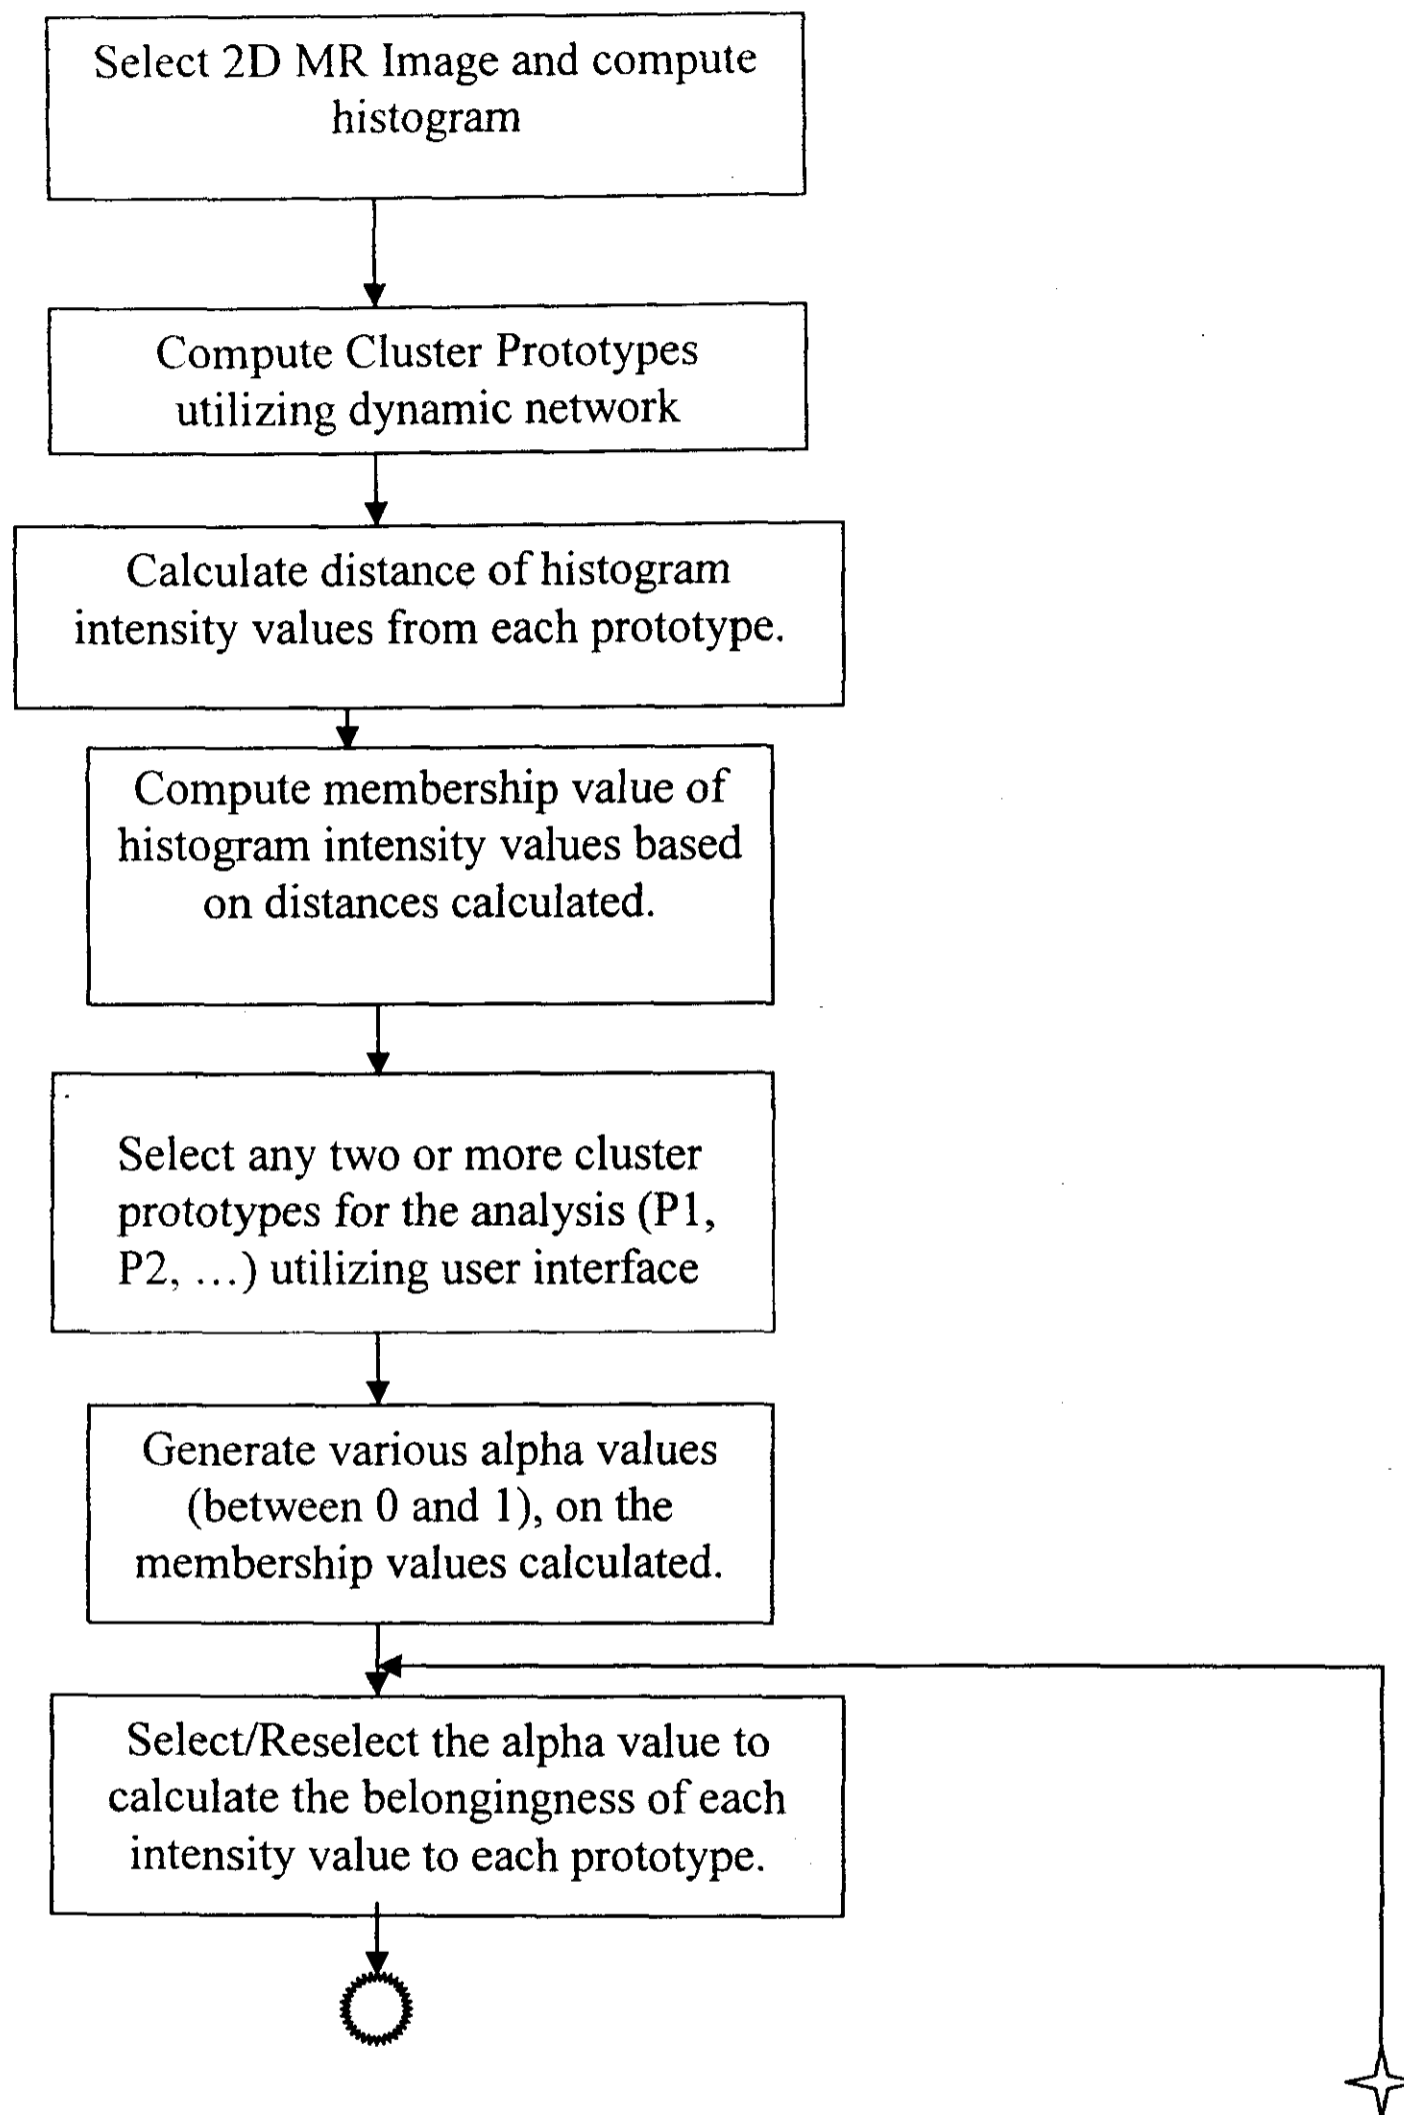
Select 2D MR Image and compute histogram

Compute Cluster Prototypes utilizing dynamic network

Calculate distance of histogram intensity values from each prototype.

Compute membership value of histogram intensity values based on distances calculated.

Select any two or more cluster prototypes for the analysis (P1, P2, …) utilizing user interface

Generate various alpha values (between 0 and 1), on the membership values calculated.

Select/Reselect the alpha value to calculate the belongingness of each intensity value to each prototype.